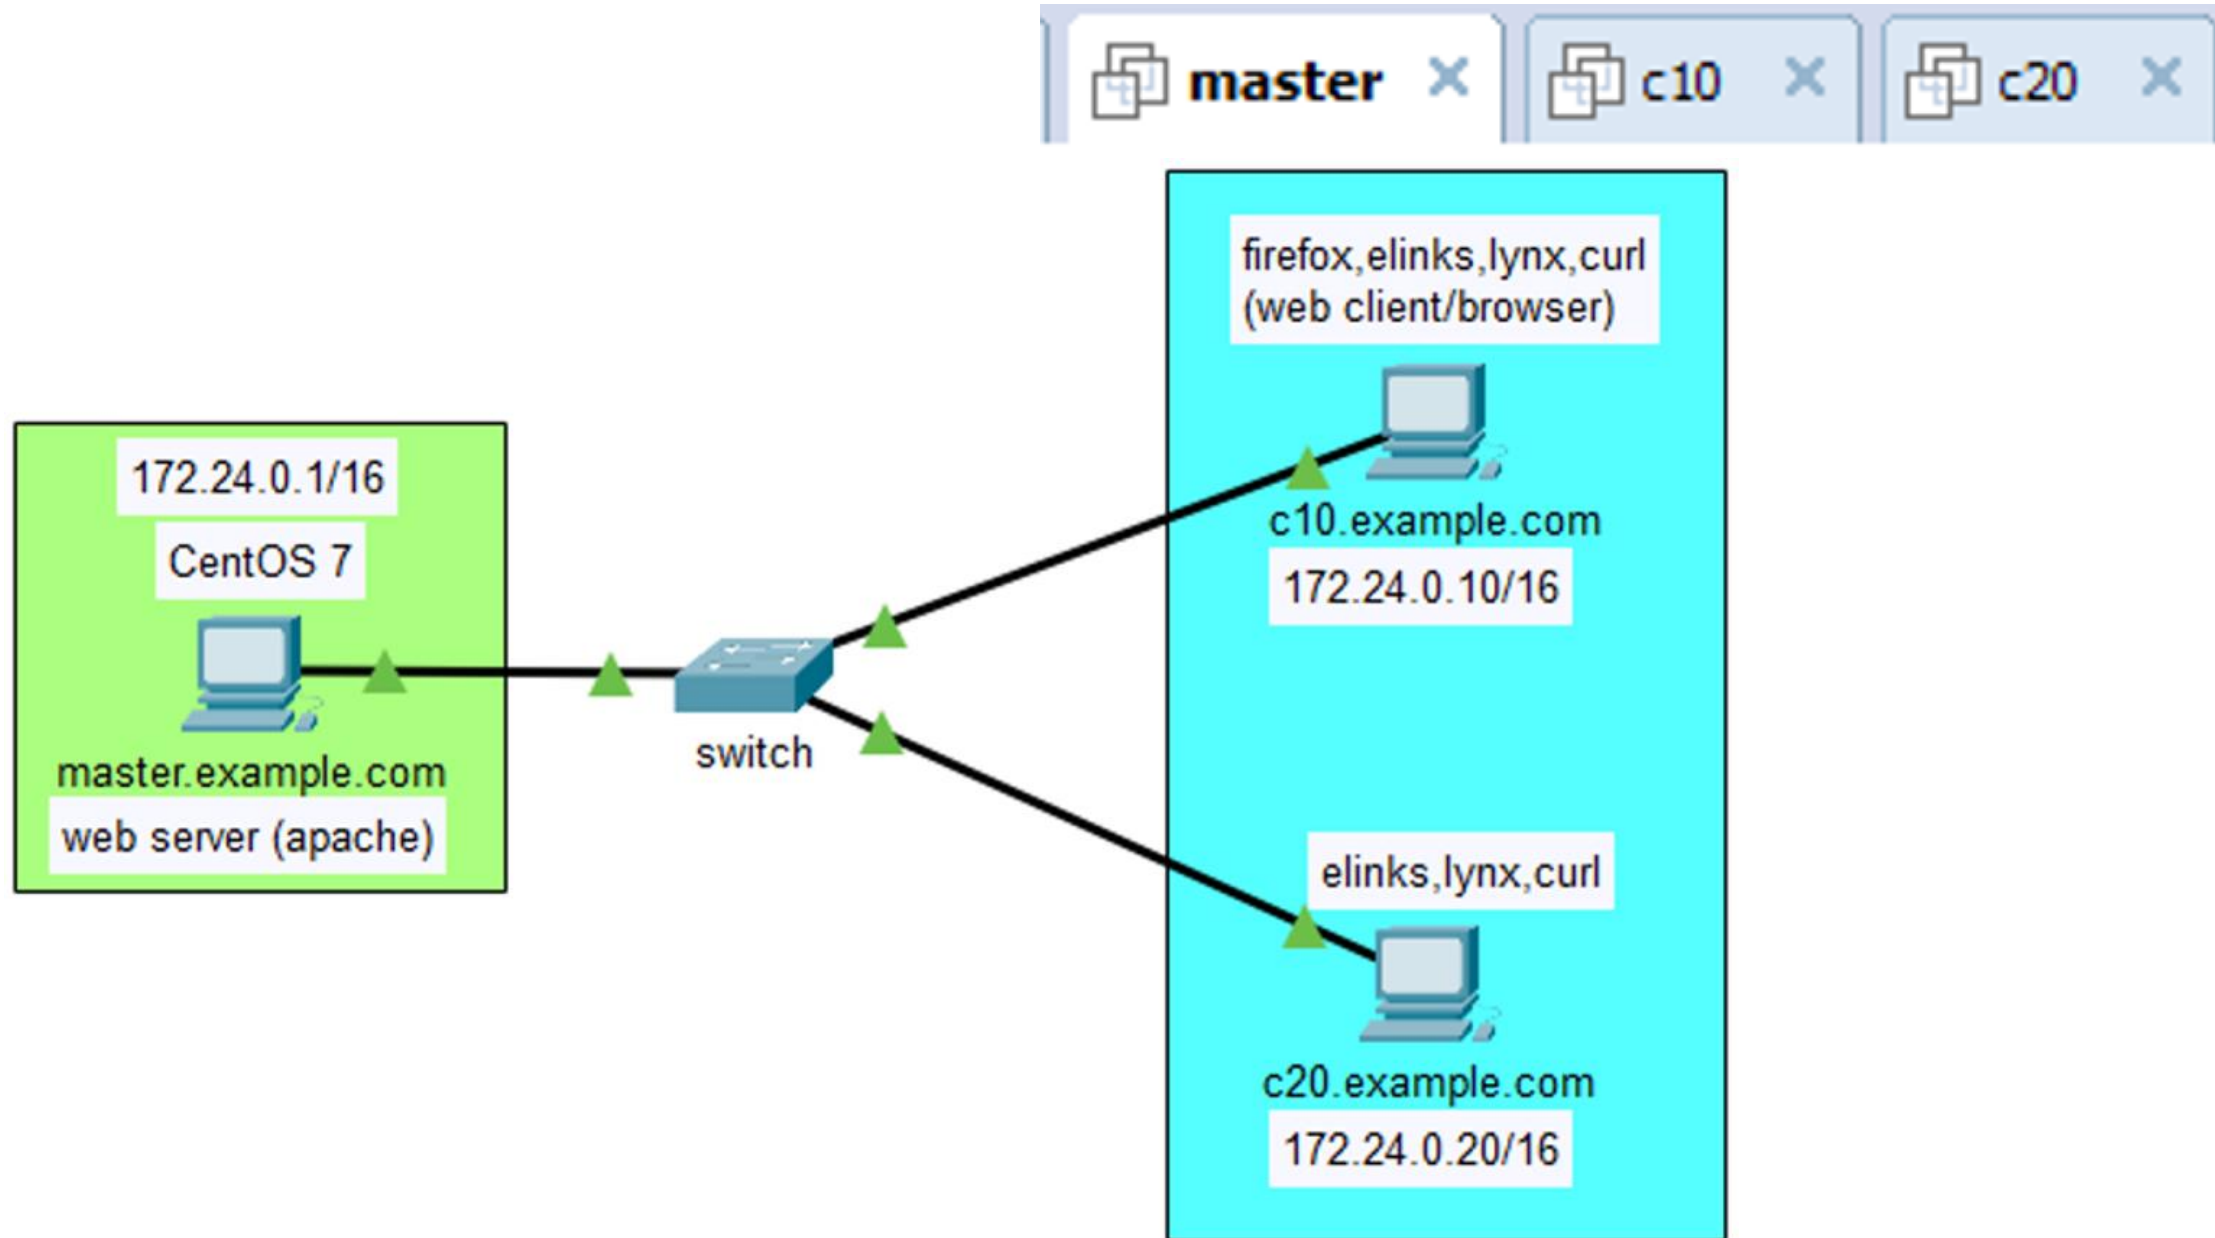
master ✕ c10 ✕ c20 ✕

firefox,elinks,lynx,curl
(web client/browser)

c10.example.com
172.24.0.10/16

172.24.0.1/16
CentOS 7

master.example.com
web server (apache)

switch

elinks,lynx,curl

c20.example.com
172.24.0.20/16